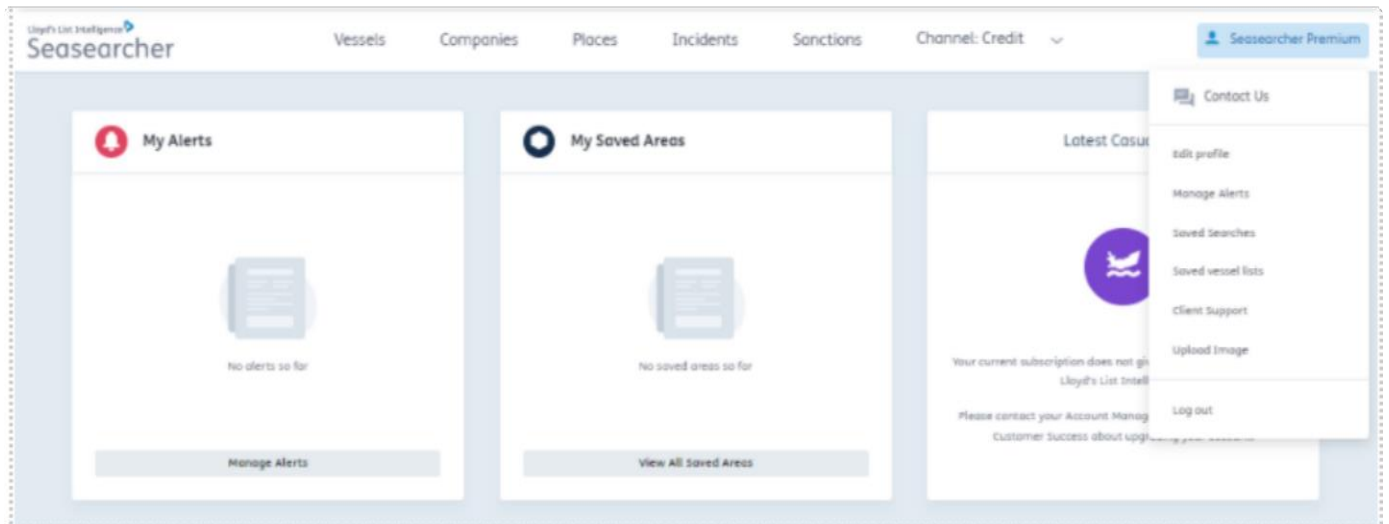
Lloyd's List Intelligence
Seasearcher

Vessels Companies Places Incidents Sanctions Channel: Credit

Seasearcher Premium

Contact Us

Edit profile

Manage Alerts

Saved Searches

Saved vessel lists

Client Support

Upload Image

Log out

My Alerts

No alerts so far

Manage Alerts

My Saved Areas

No saved areas so far

View All Saved Areas

Latest Casu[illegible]

Your current subscription does not gi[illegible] Lloyd's List Intell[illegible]

Please contact your Account Manag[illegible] Customer Success about upg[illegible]